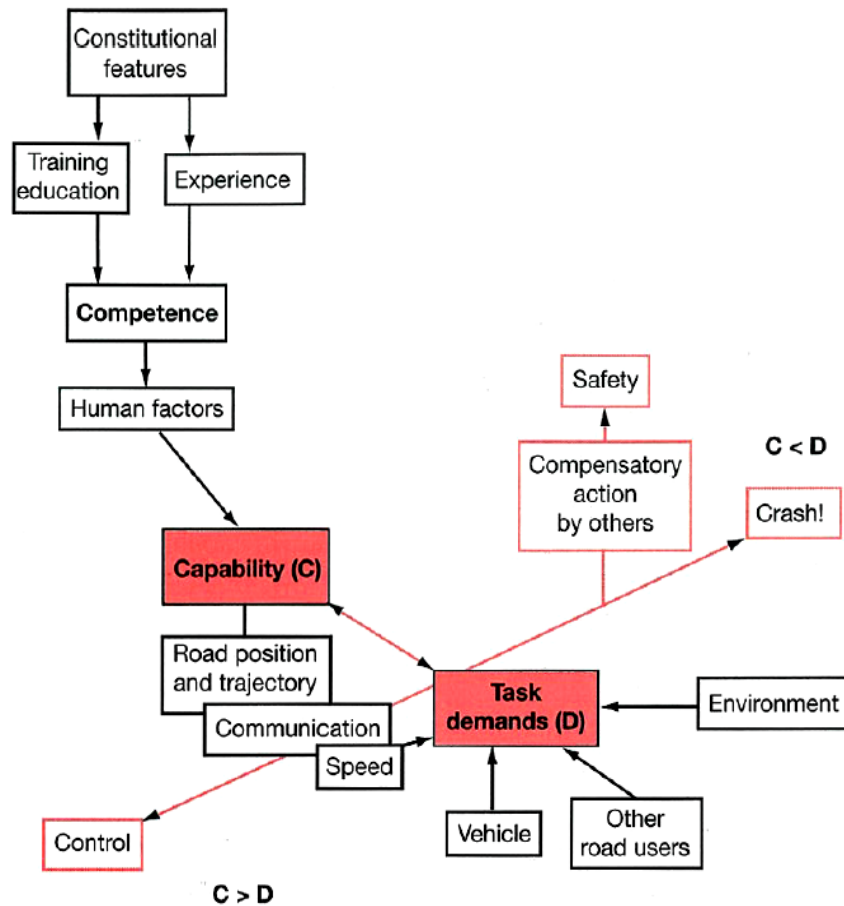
Constitutional features

Training education

Experience

Competence

Human factors

Safety

C < D

Compensatory action by others

Crash!

Capability (C)

Road position and trajectory

Communication

Speed

Task demands (D)

Environment

Control

Vehicle

Other road users

C > D